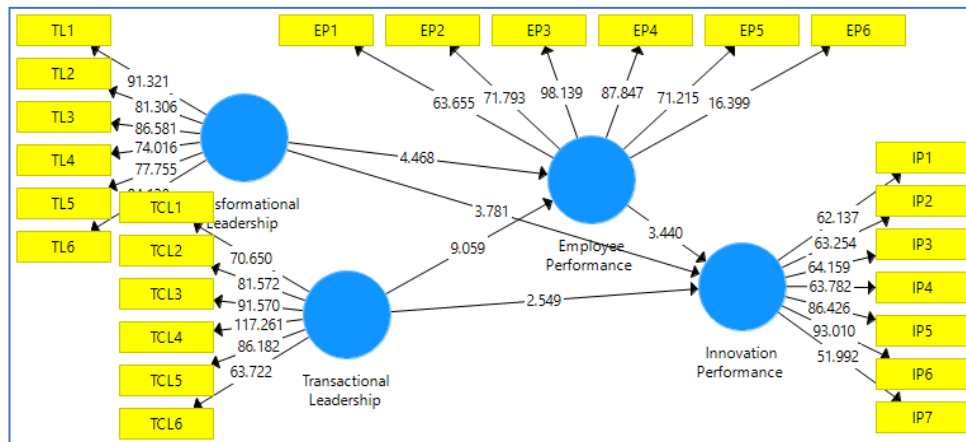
TL1
TL2
TL3
TL4
TL5
TL6

91.321
81.306
86.581
74.016
77.755
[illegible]

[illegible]sformational
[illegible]eadership

EP1
EP2
EP3
EP4
EP5
EP6

63.655
71.793
98.139
87.847
71.215
16.399

4.468

3.781

Employee
Performance

3.440

TCL1
TCL2
TCL3
TCL4
TCL5
TCL6

70.650
81.572
91.570
117.261
86.182
63.722

9.059

Transactional
Leadership

2.549

IP1
IP2
IP3
IP4
IP5
IP6
IP7

62.137
63.254
64.159
63.782
86.426
93.010
51.992

Innovation
Performance